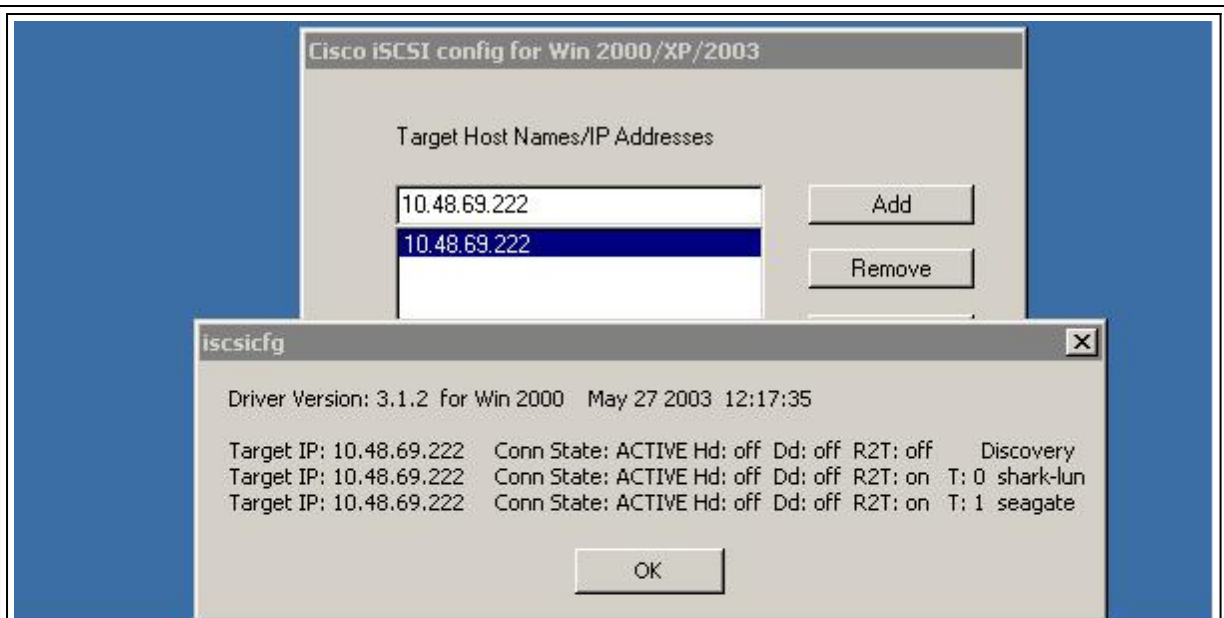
Cisco iSCSI config for Win 2000/XP/2003

Target Host Names/IP Addresses

10.48.69.222

Add

10.48.69.222

Remove

iscsicfg

Driver Version: 3.1.2 for Win 2000 May 27 2003 12:17:35

Target IP: 10.48.69.222 Conn State: ACTIVE Hd: off Dd: off R2T: off Discovery
Target IP: 10.48.69.222 Conn State: ACTIVE Hd: off Dd: off R2T: on T: 0 shark-lun
Target IP: 10.48.69.222 Conn State: ACTIVE Hd: off Dd: off R2T: on T: 1 seagate

OK